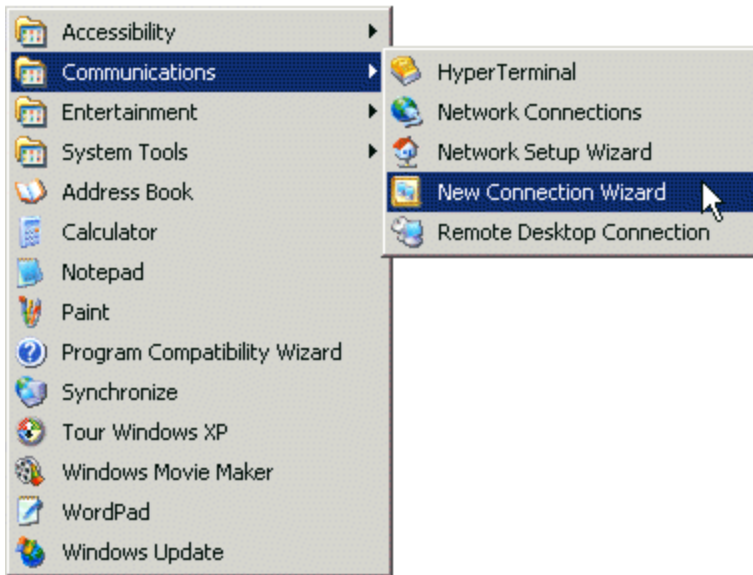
Accessibility
Communications
Entertainment
System Tools
Address Book
Calculator
Notepad
Paint
Program Compatibility Wizard
Synchronize
Tour Windows XP
Windows Movie Maker
WordPad
Windows Update

HyperTerminal
Network Connections
Network Setup Wizard
New Connection Wizard
Remote Desktop Connection